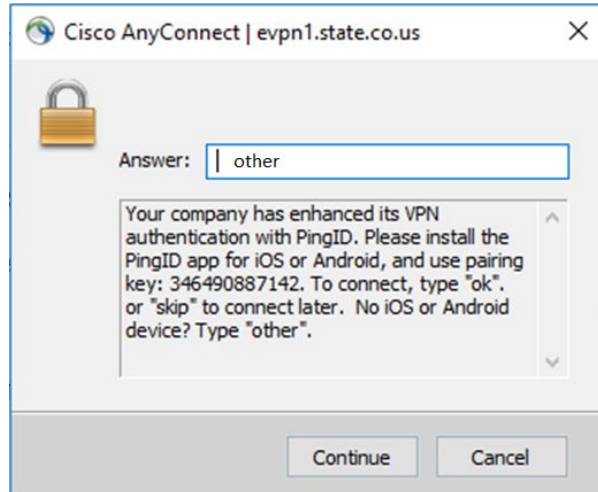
Cisco AnyConnect | evpn1.state.co.us

Answer: other

Your company has enhanced its VPN authentication with PingID. Please install the PingID app for iOS or Android, and use pairing key: 346490887142. To connect, type "ok". or "skip" to connect later. No iOS or Android device? Type "other".

Continue

Cancel